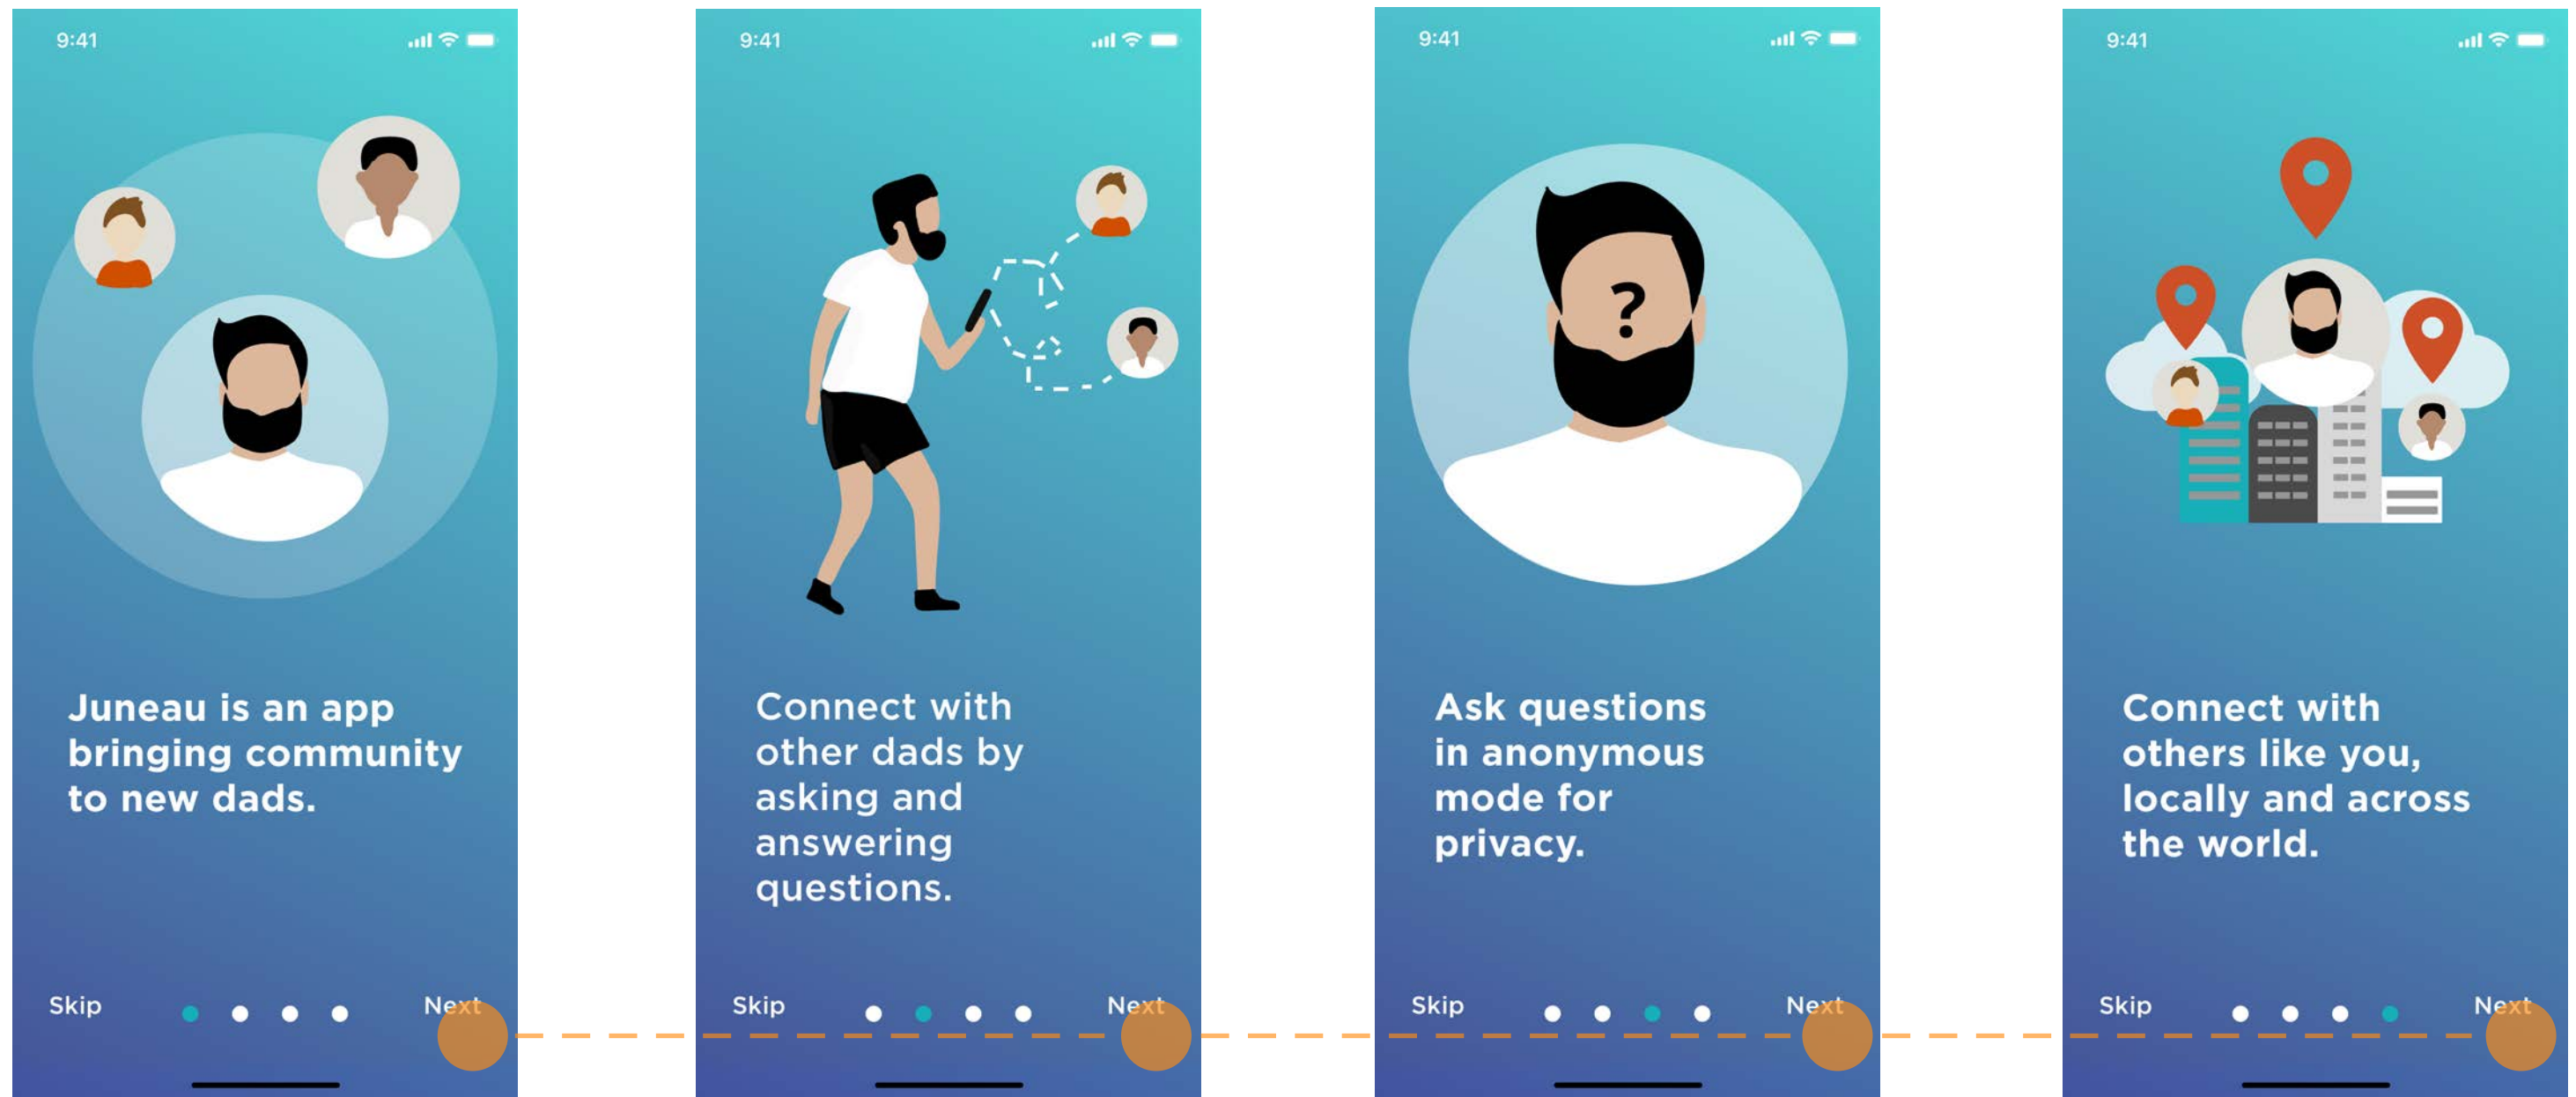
9:41

Juneau is an app bringing community to new dads.

Skip Next

9:41

Connect with other dads by asking and answering questions.

Skip Next

9:41

Ask questions in anonymous mode for privacy.

Skip Next

9:41

Connect with others like you, locally and across the world.

Skip Next